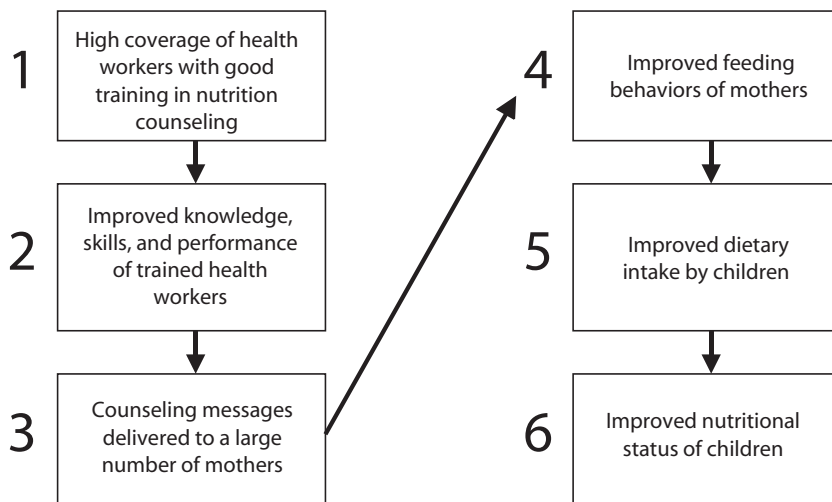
1 High coverage of health workers with good training in nutrition counseling

2 Improved knowledge, skills, and performance of trained health workers

3 Counseling messages delivered to a large number of mothers

4 Improved feeding behaviors of mothers

5 Improved dietary intake by children

6 Improved nutritional status of children